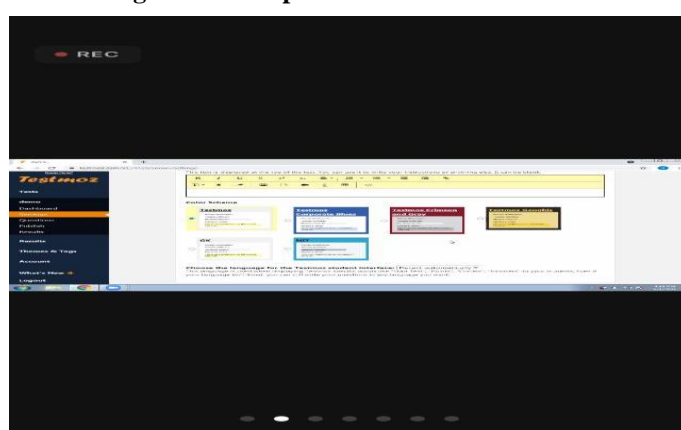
REC

Testmoz

Tests

Dashboard
Settings
Questions
Publish
Results

Results

Themes & Tags

Account

What's New

Logout

Color Scheme

Testmoz

Testmoz Corporate Blues

Testmoz Crimson and Gray

Testmoz Goodies

OK

Choose the language for the Testmoz student interface: